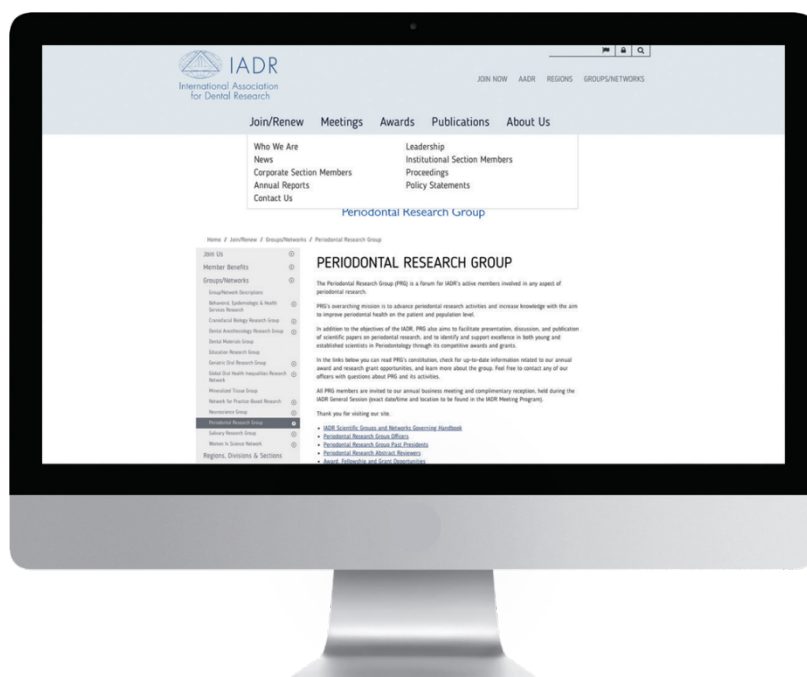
IADR
International Association for Dental Research

JOIN NOW AADR REGIONS GROUPS/NETWORKS

Join/Renew Meetings Awards Publications About Us

Who We Are
News
Corporate Section Members
Annual Reports
Contact Us

Leadership
Institutional Section Members
Proceedings
Policy Statements

Periodontal Research Group

Home / Join/Renew / Groups/Networks / Periodontal Research Group

Join Us
Member Benefits
Groups/Networks
Group/Network Descriptions
Behavioral, Epidemiologic & Health Services Research
Craniofacial Biology Research Group
Dental Anesthesiology Research Group
Dental Materials Group
Education Research Group
Geriatric Oral Research Group
Global Oral Health Inequalities Research Network
Mineralized Tissue Group
Network for Practice-Based Research
Neuroscience Group
Periodontal Research Group
Salivary Research Group
Women in Science Network
Regions, Divisions & Sections

PERIODONTAL RESEARCH GROUP

The Periodontal Research Group (PRG) is a forum for IADR's active members involved in any aspect of periodontal research.

PRG's overarching mission is to advance periodontal research activities and increase knowledge with the aim to improve periodontal health on the patient and population level.

In addition to the objectives of the IADR, PRG also aims to facilitate presentation, discussion, and publication of scientific papers on periodontal research, and to identify and support excellence in both young and established scientists in Periodontology through its competitive awards and grants.

In the links below you can read PRG's constitution, check for up-to-date information related to our annual award and research grant opportunities, and learn more about the group. Feel free to contact any of our officers with questions about PRG and its activities.

All PRG members are invited to our annual business meeting and complimentary reception, held during the IADR General Session (exact date/time and location to be found in the IADR Meeting Program).

Thank you for visiting our site.

• IADR Scientific Groups and Networks Governing Handbook
• Periodontal Research Group Officers
• Periodontal Research Group Past Presidents
• Periodontal Research Abstract Reviewers
• Award, Fellowship and Grant Opportunities